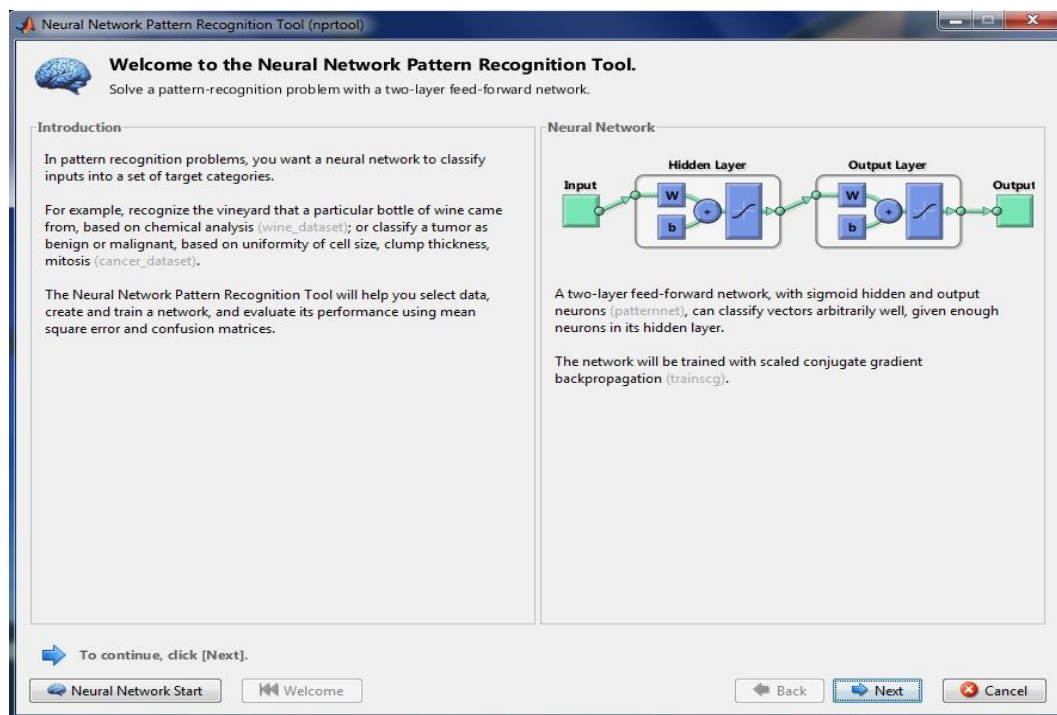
Neural Network Pattern Recognition Tool (nprtool)

Welcome to the Neural Network Pattern Recognition Tool.
Solve a pattern-recognition problem with a two-layer feed-forward network.

Introduction

In pattern recognition problems, you want a neural network to classify inputs into a set of target categories.

For example, recognize the vineyard that a particular bottle of wine came from, based on chemical analysis (wine_dataset); or classify a tumor as benign or malignant, based on uniformity of cell size, clump thickness, mitosis (cancer_dataset).

The Neural Network Pattern Recognition Tool will help you select data, create and train a network, and evaluate its performance using mean square error and confusion matrices.

Neural Network

Hidden Layer
Output Layer
Input
W
b
+
W
b
+
Output

A two-layer feed-forward network, with sigmoid hidden and output neurons (patternnet), can classify vectors arbitrarily well, given enough neurons in its hidden layer.

The network will be trained with scaled conjugate gradient backpropagation (trainscg).

To continue, click [Next].

Neural Network Start
Welcome
Back
Next
Cancel